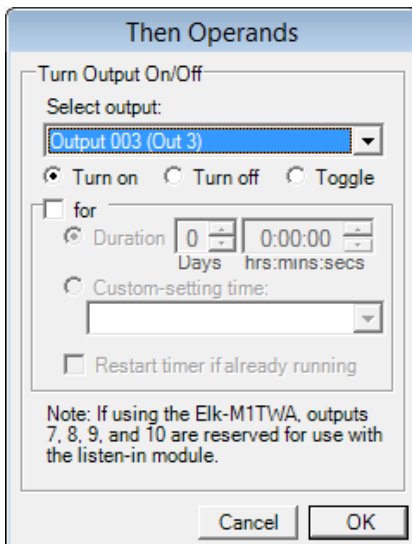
Then Operands

Turn Output On/Off

Select output:

Output 003 (Out 3)

Turn on Turn off Toggle

for

Duration 0 0:00:00

Days hrs:mins:secs

Custom-setting time:

Restart timer if already running

Note: If using the Elk-M1TWA, outputs 7, 8, 9, and 10 are reserved for use with the listen-in module.

Cancel OK